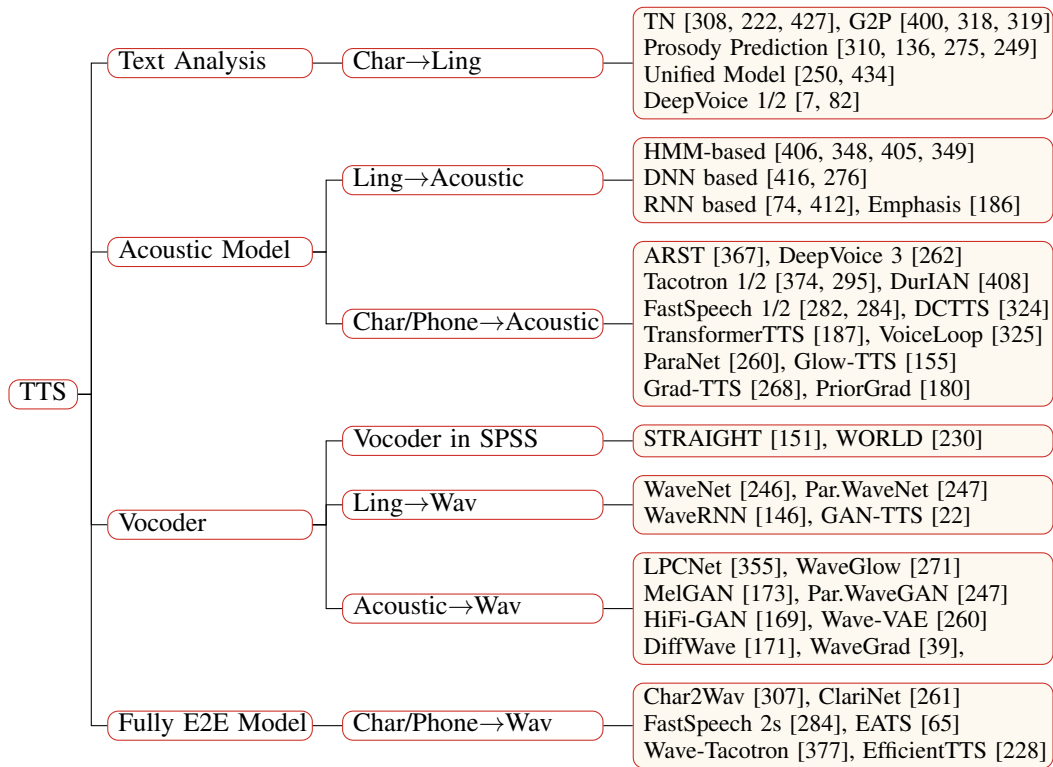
TTS

Text Analysis

Char→Ling

TN [308, 222, 427], G2P [400, 318, 319]
Prosody Prediction [310, 136, 275, 249]
Unified Model [250, 434]
DeepVoice 1/2 [7, 82]

Acoustic Model

Ling→Acoustic

HMM-based [406, 348, 405, 349]
DNN based [416, 276]
RNN based [74, 412], Emphasis [186]

Char/Phone→Acoustic

ARST [367], DeepVoice 3 [262]
Tacotron 1/2 [374, 295], DurIAN [408]
FastSpeech 1/2 [282, 284], DCTTS [324]
TransformerTTS [187], VoiceLoop [325]
ParaNet [260], Glow-TTS [155]
Grad-TTS [268], PriorGrad [180]

Vocoder

Vocoder in SPSS

STRAIGHT [151], WORLD [230]

Ling→Wav

WaveNet [246], Par.WaveNet [247]
WaveRNN [146], GAN-TTS [22]

Acoustic→Wav

LPCNet [355], WaveGlow [271]
MelGAN [173], Par.WaveGAN [247]
HiFi-GAN [169], Wave-VAE [260]
DiffWave [171], WaveGrad [39],

Fully E2E Model

Char/Phone→Wav

Char2Wav [307], ClariNet [261]
FastSpeech 2s [284], EATS [65]
Wave-Tacotron [377], EfficientTTS [228]